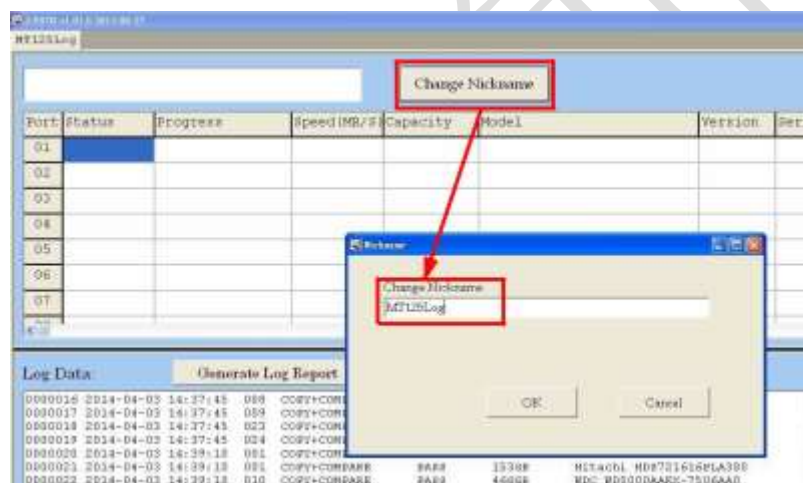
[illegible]

MF125Log

Change Nickname

| Port | Status | Progress | Speed(MB/S) | Capacity | Model | Version | Ser |
|---|---|---|---|---|---|---|---|
| 01 | | | | | | | |
| 02 | | | | | | | |
| 03 | | | | | | | |
| 04 | | | | | | | |
| 05 | | | | | | | |
| 06 | | | | | | | |
| 07 | | | | | | | |

Nickname

Change Nickname

MF125Log

OK

Cancel

Log Data

Generate Log Report

0000016 2014-04-03 14:37:45 008 COPY+COM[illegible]
0000017 2014-04-03 14:37:45 059 COPY+COM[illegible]
0000018 2014-04-03 14:37:45 023 COPY+COM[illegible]
0000019 2014-04-03 14:37:45 024 COPY+COM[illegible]
0000020 2014-04-03 14:39:13 001 COPY+COM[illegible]
0000021 2014-04-03 14:39:13 001 COPY+COMPARE PASS 1536GB Hitachi HDS721616PLA380
0000022 2014-04-03 14:39:13 010 COPY+COMPARE PASS 466GB WDC WD5000AAKX-7500AA0